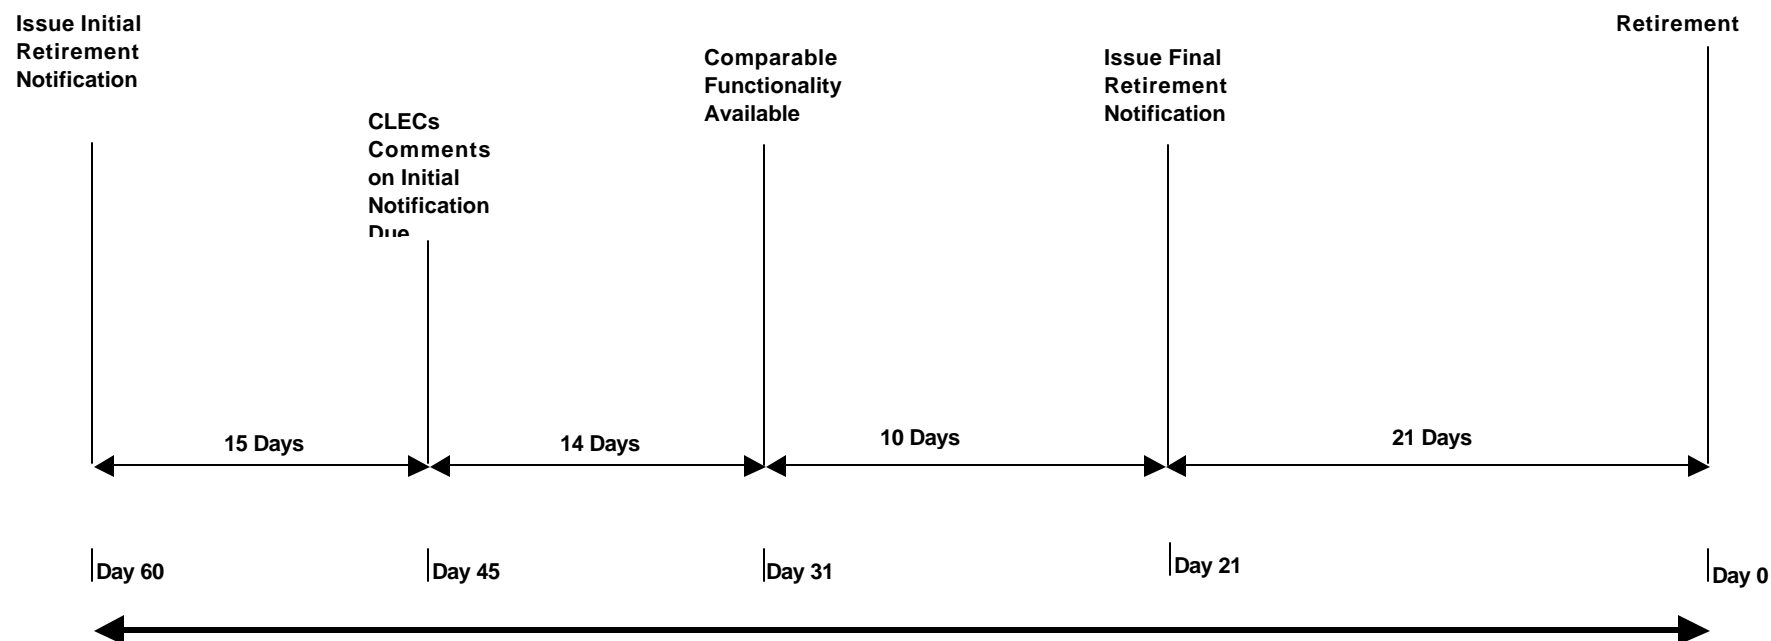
Issue Initial Retirement Notification

CLECs Comments on Initial Notification Due

Comparable Functionality Available

Issue Final Retirement Notification

Retirement

15 Days

14 Days

10 Days

21 Days

Day 60

Day 45

Day 31

Day 21

Day 0